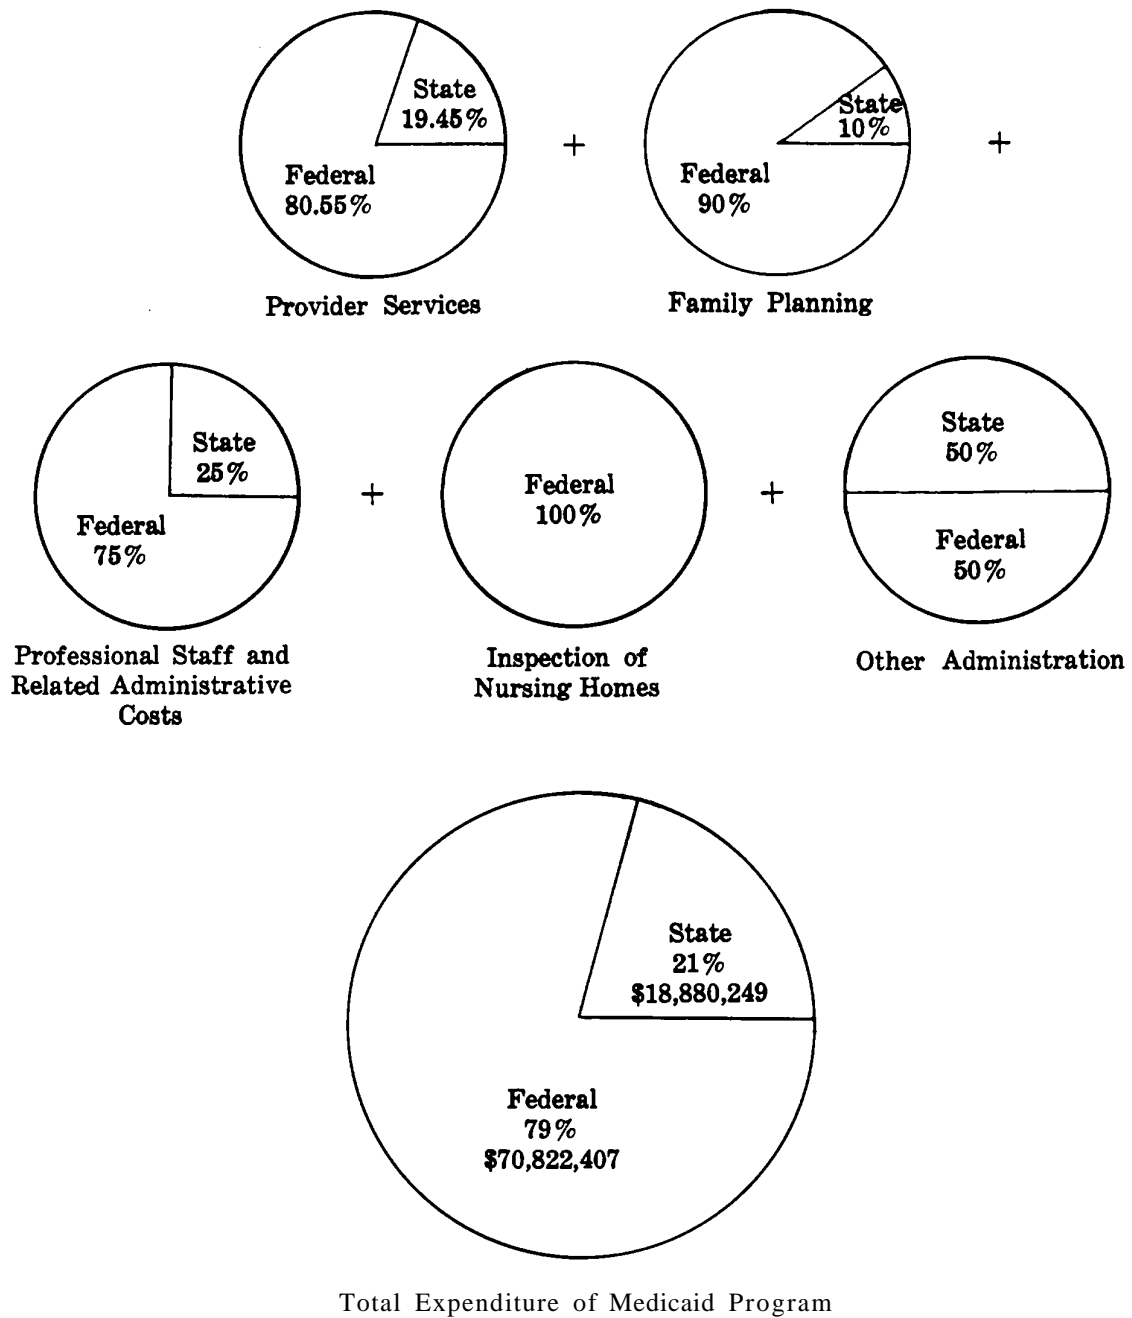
State
19.45%

Federal
80.55%

Provider Services

+

State
10%

Federal
90%

Family Planning

+

State
25%

Federal
75%

Professional Staff and Related Administrative Costs

+

Federal
100%

Inspection of Nursing Homes

+

State
50%

Federal
50%

Other Administration

State
21%
\$18,880,249

Federal
79%
\$70,822,407

Total Expenditure of Medicaid Program